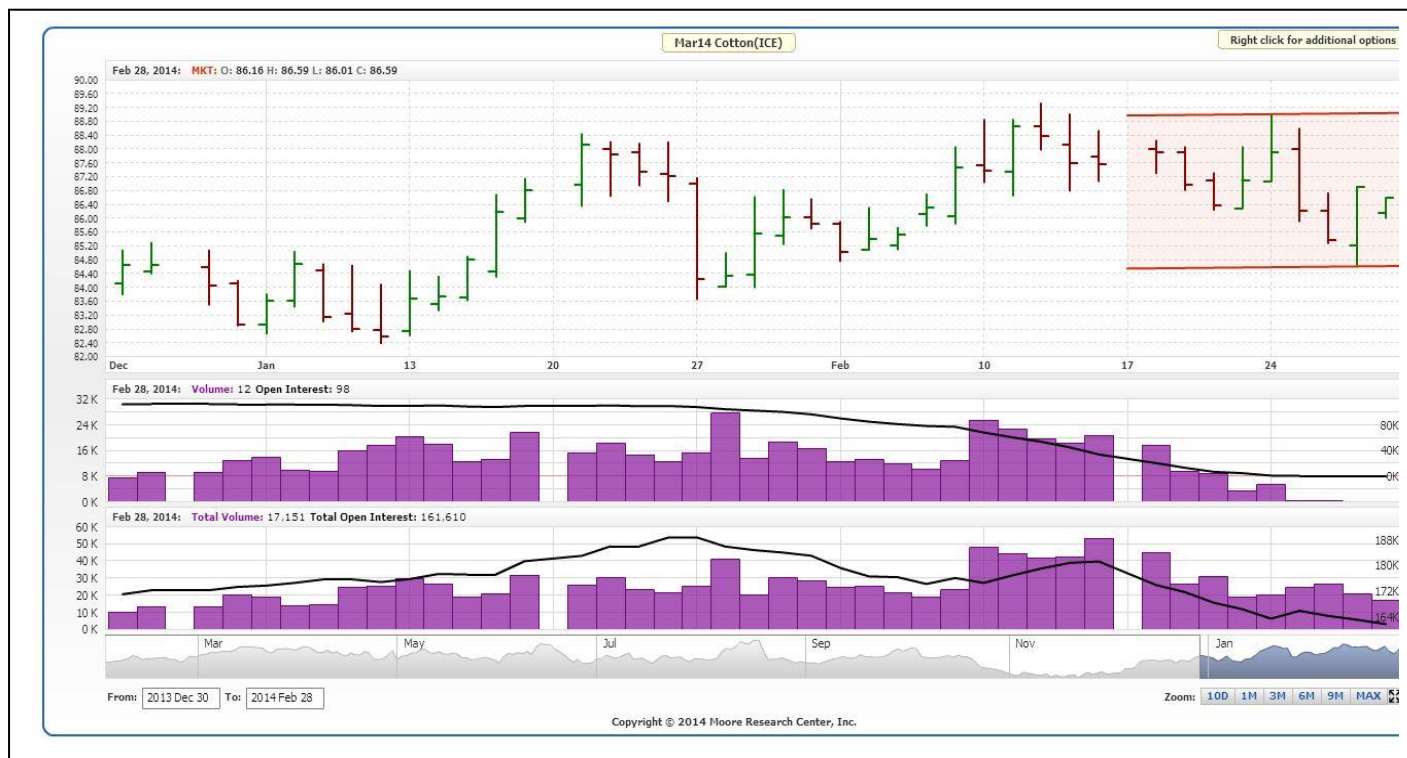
Mar14 Cotton(ICE)

Right click for additional options

Feb 28, 2014: MKT: O: 86.16 H: 86.59 L: 86.01 C: 86.59

90.00
89.60
89.20
88.80
88.40
88.00
87.60
87.20
86.80
86.40
86.00
85.60
85.20
84.80
84.40
84.00
83.60
83.20
82.80
82.40
82.00

Dec Jan 13 20 27 Feb 10 17 24

Feb 28, 2014: Volume: 12 Open Interest: 98

32 K
24 K
16 K
8 K
0 K

80K
40K
0K

Feb 28, 2014: Total Volume: 17,151 Total Open Interest: 161,610

60 K
50 K
40 K
30 K
20 K
10 K
0 K

188K
180K
172K
164K

Mar May Jul Sep Nov Jan

From: 2013 Dec 30 To: 2014 Feb 28

Zoom: 10D 1M 3M 6M 9M MAX

Copyright © 2014 Moore Research Center, Inc.